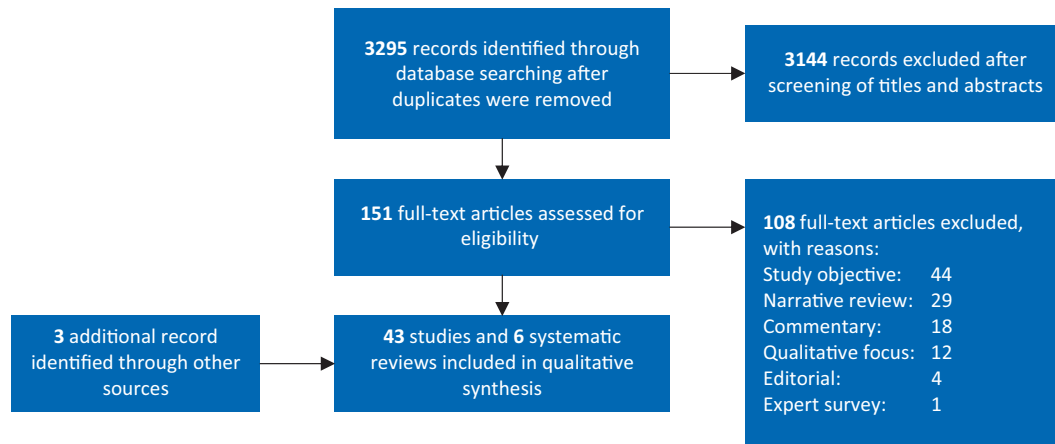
**3295** records identified through database searching after duplicates were removed

**3144** records excluded after screening of titles and abstracts

**151** full-text articles assessed for eligibility

**108** full-text articles excluded, with reasons:
Study objective: 44
Narrative review: 29
Commentary: 18
Qualitative focus: 12
Editorial: 4
Expert survey: 1

**3** additional record identified through other sources

**43** studies and **6** systematic reviews included in qualitative synthesis